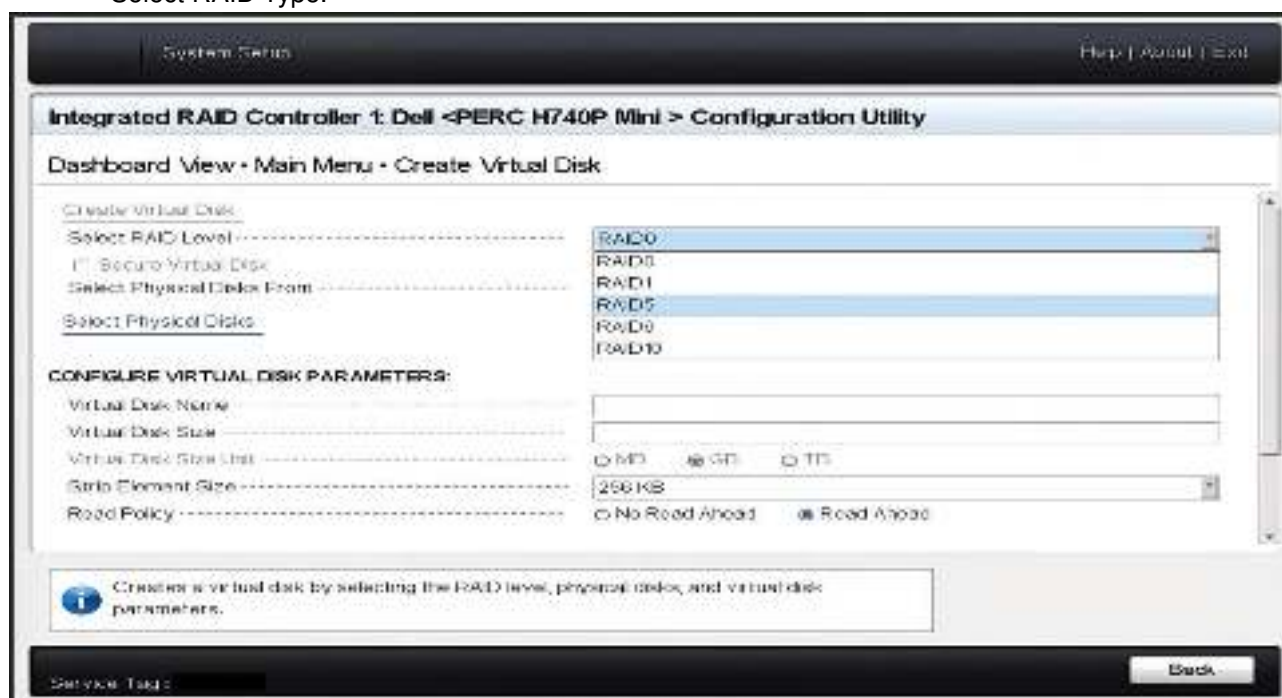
Select RAID Type:

System Setup

Help | About | Exit

Integrated RAID Controller 1: Dell <PERC H740P Mini > Configuration Utility

Dashboard View • Main Menu • Create Virtual Disk

Create Virtual Disk

Select RAID Level

Secure Virtual Disk

Select Physical Disks From

Select Physical Disks

RAID0

RAID0

RAID1

RAID5

RAID6

RAID10

CONFIGURE VIRTUAL DISK PARAMETERS:

Virtual Disk Name

Virtual Disk Size

Virtual Disk Size Unit

MB

GB

TB

Stripe Element Size

256 KB

Read Policy

No Read Ahead

Read Ahead

Creates a virtual disk by selecting the RAID level, physical disks, and virtual disk parameters.

Service Tag:

Back